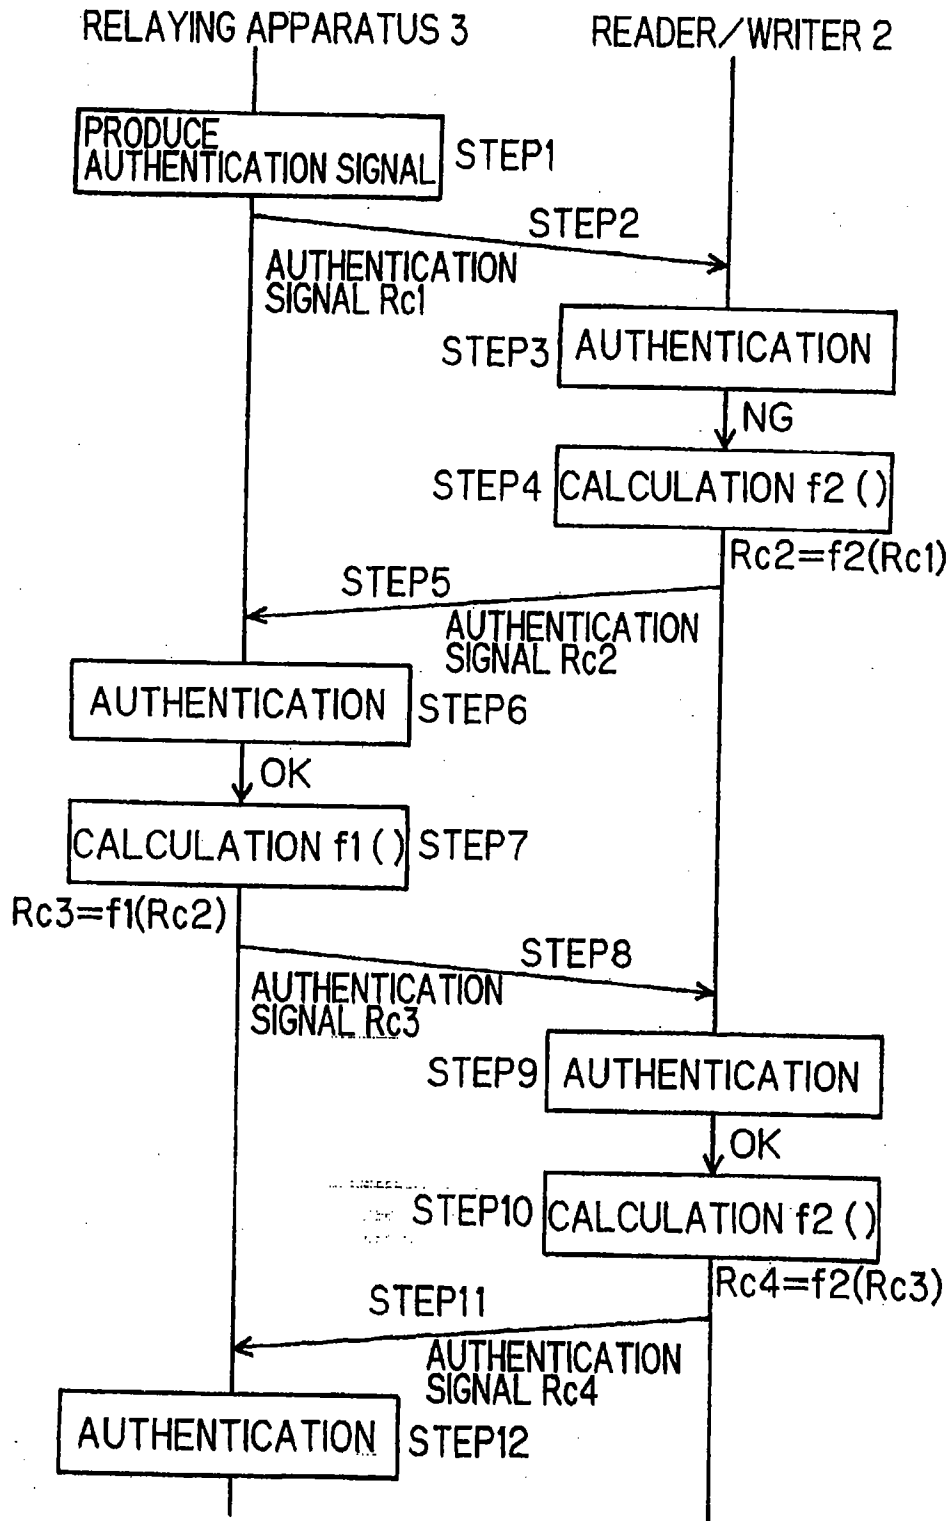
RELAYING APPARATUS 3
READER/WRITER 2

PRODUCE AUTHENTICATION SIGNAL
STEP1

STEP2
AUTHENTICATION SIGNAL Rc1

STEP3
AUTHENTICATION
NG

STEP4
CALCULATION f2 ( )
Rc2=f2(Rc1)

STEP5
AUTHENTICATION SIGNAL Rc2

AUTHENTICATION
STEP6
OK

CALCULATION f1 ( )
STEP7
Rc3=f1(Rc2)

STEP8
AUTHENTICATION SIGNAL Rc3

STEP9
AUTHENTICATION
OK

STEP10
CALCULATION f2 ( )
Rc4=f2(Rc3)

STEP11
AUTHENTICATION SIGNAL Rc4

AUTHENTICATION
STEP12